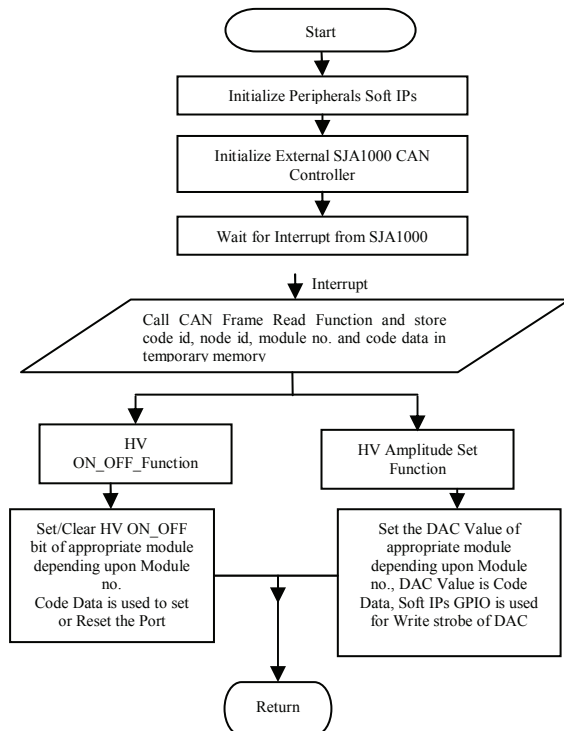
Start

Initialize Peripherals Soft IPs

Initialize External SJA1000 CAN Controller

Wait for Interrupt from SJA1000

Interrupt

Call CAN Frame Read Function and store code id, node id, module no. and code data in temporary memory

HV ON_OFF_Function

HV Amplitude Set Function

Set/Clear HV ON_OFF bit of appropriate module depending upon Module no. Code Data is used to set or Reset the Port

Set the DAC Value of appropriate module depending upon Module no., DAC Value is Code Data, Soft IPs GPIO is used for Write strobe of DAC

Return